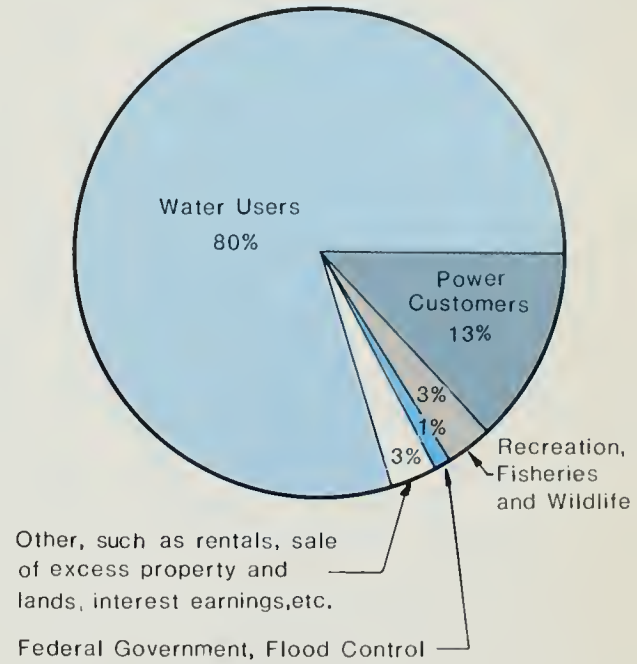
Water Users
80%

Power Customers
13%

3%
1%
3%

Recreation, Fisheries and Wildlife

Other, such as rentals, sale of excess property and lands, interest earnings,etc.

Federal Government, Flood Control